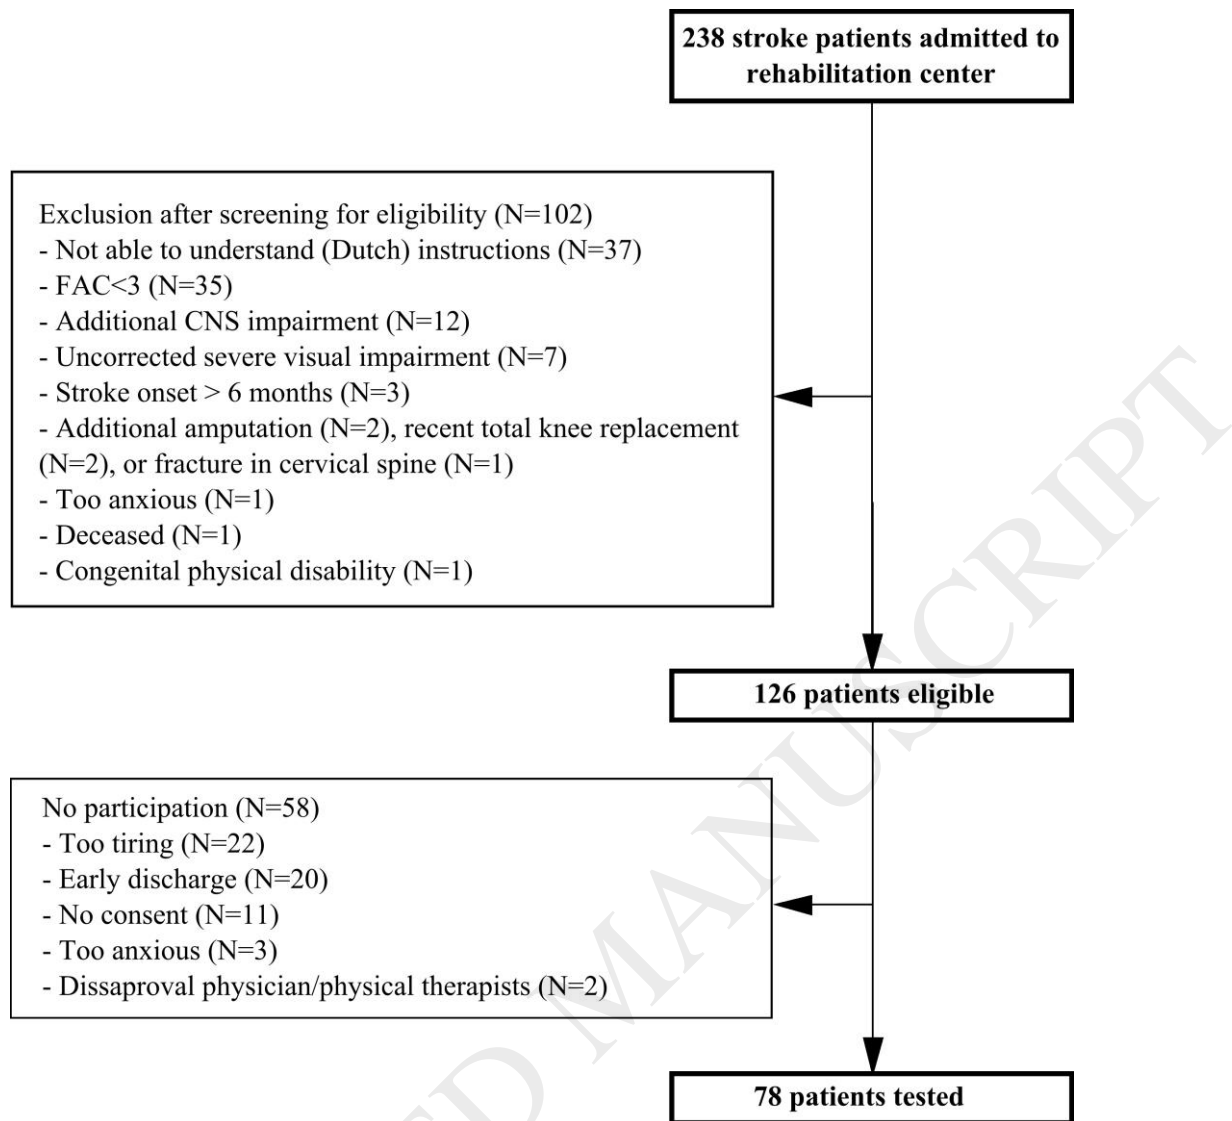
238 stroke patients admitted to rehabilitation center

Exclusion after screening for eligibility (N=102)
- Not able to understand (Dutch) instructions (N=37)
- FAC<3 (N=35)
- Additional CNS impairment (N=12)
- Uncorrected severe visual impairment (N=7)
- Stroke onset > 6 months (N=3)
- Additional amputation (N=2), recent total knee replacement (N=2), or fracture in cervical spine (N=1)
- Too anxious (N=1)
- Deceased (N=1)
- Congenital physical disability (N=1)

126 patients eligible

No participation (N=58)
- Too tiring (N=22)
- Early discharge (N=20)
- No consent (N=11)
- Too anxious (N=3)
- Dissaproval physician/physical therapists (N=2)

78 patients tested

ACCEPTED MANUSCRIPT